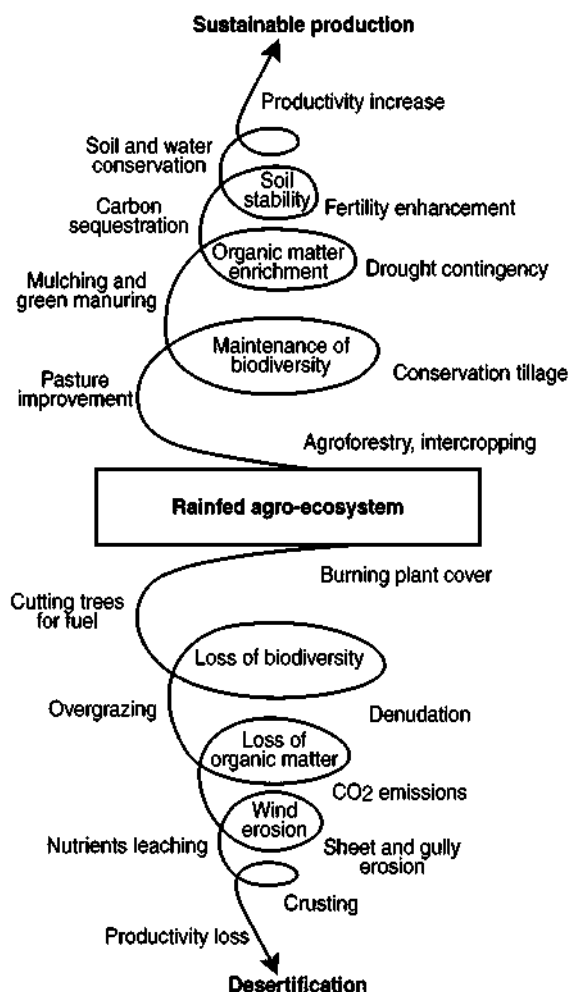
Sustainable production

Productivity increase

Soil and water conservation

Soil stability

Fertility enhancement

Carbon sequestration

Organic matter enrichment

Drought contingency

Mulching and green manuring

Maintenance of biodiversity

Conservation tillage

Pasture improvement

Agroforestry, intercropping

Rainfed agro-ecosystem

Burning plant cover

Cutting trees for fuel

Loss of biodiversity

Overgrazing

Denudation

Loss of organic matter

$CO_2$ emissions

Wind erosion

Nutrients leaching

Sheet and gully erosion

Crusting

Productivity loss

Desertification